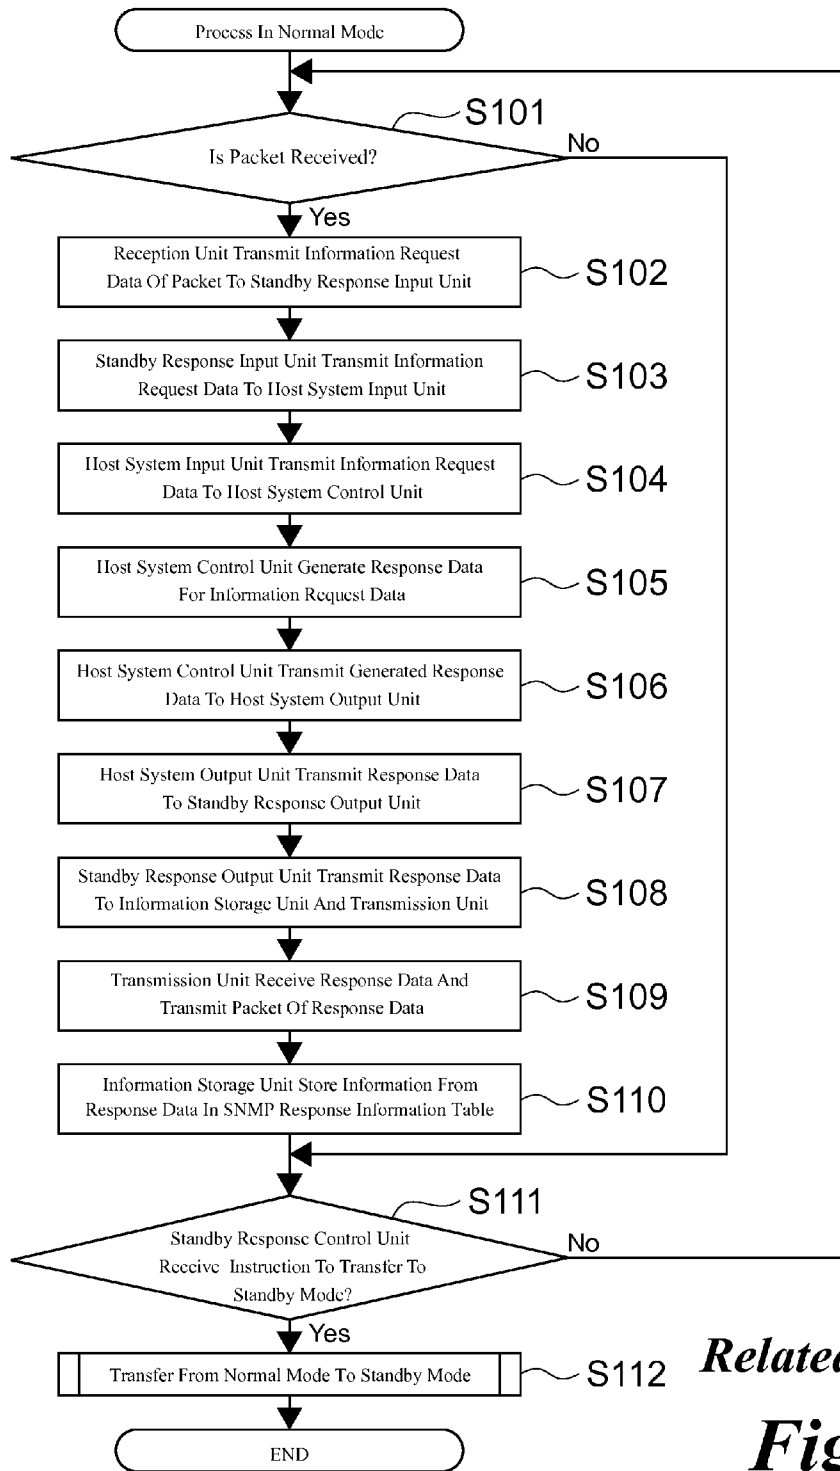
Process In Normal Mode

S101

Is Packet Received?

No

Yes

Reception Unit Transmit Information Request Data Of Packet To Standby Response Input Unit

S102

Standby Response Input Unit Transmit Information Request Data To Host System Input Unit

S103

Host System Input Unit Transmit Information Request Data To Host System Control Unit

S104

Host System Control Unit Generate Response Data For Information Request Data

S105

Host System Control Unit Transmit Generated Response Data To Host System Output Unit

S106

Host System Output Unit Transmit Response Data To Standby Response Output Unit

S107

Standby Response Output Unit Transmit Response Data To Information Storage Unit And Transmission Unit

S108

Transmission Unit Receive Response Data And Transmit Packet Of Response Data

S109

Information Storage Unit Store Information From Response Data In SNMP Response Information Table

S110

S111

Standby Response Control Unit Receive Instruction To Transfer To Standby Mode?

No

Yes

Transfer From Normal Mode To Standby Mode

S112

END

Relate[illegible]

Fig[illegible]